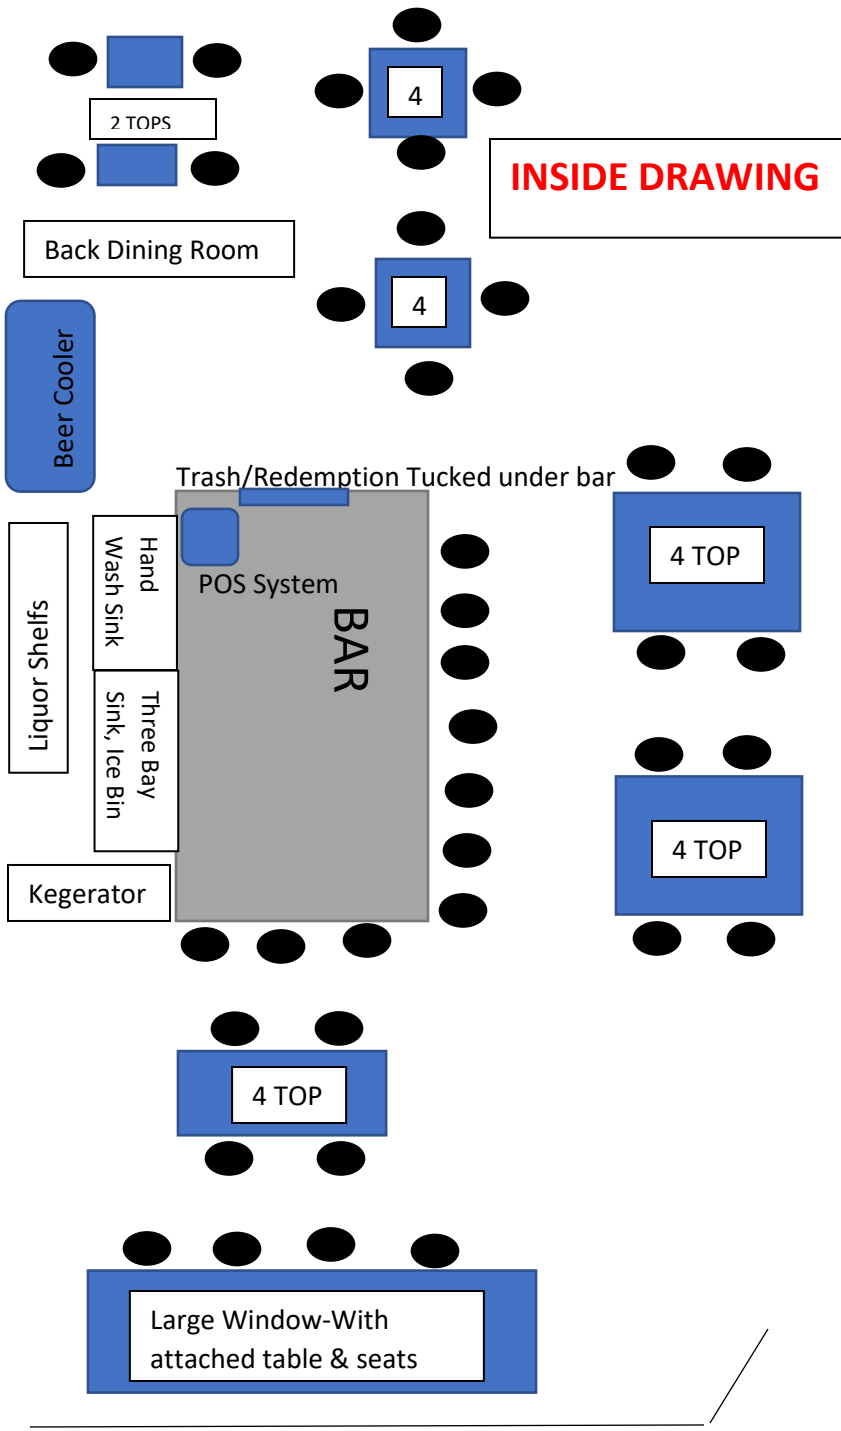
2 TOPS

4

INSIDE DRAWING

Back Dining Room

4

Beer Cooler

Trash/Redemption Tucked under bar

Hand Wash Sink

POS System

BAR

4 TOP

Liquor Shelfs

Three Bay Sink, Ice Bin

4 TOP

Kegerator

4 TOP

Large Window-With attached table & seats